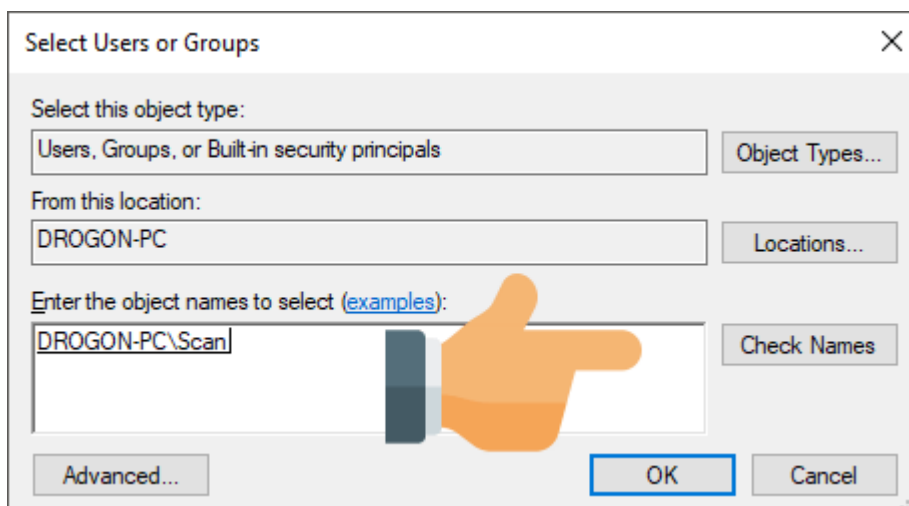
Select Users or Groups

Select this object type:

Users, Groups, or Built-in security principals

Object Types...

From this location:

DROGON-PC

Locations...

Enter the object names to select (examples):

DROGON-PC\Scan

Check Names

Advanced...

OK

Cancel